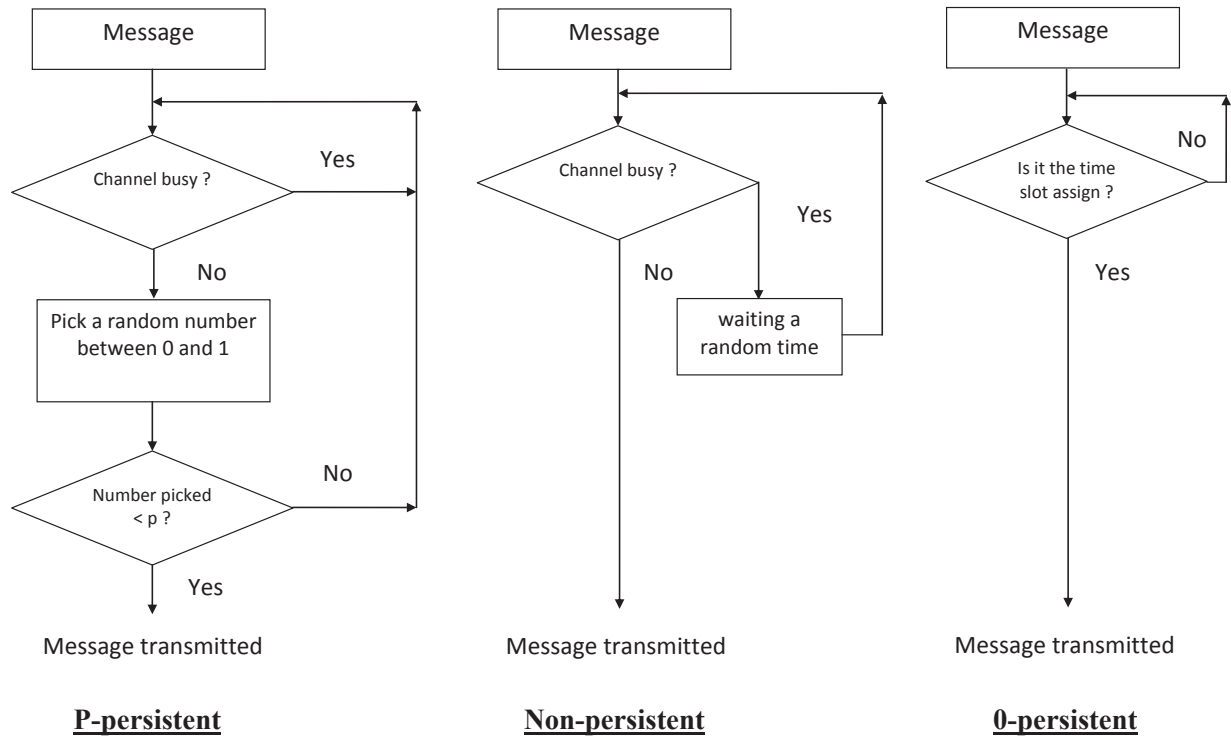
Message

Channel busy ?

Yes

No

Pick a random number between 0 and 1

Number picked < p ?

No

Yes

Message transmitted

P-persistent

Message

Channel busy ?

Yes

No

waiting a random time

Message transmitted

Non-persistent

Message

Is it the time slot assign ?

No

Yes

Message transmitted

0-persistent